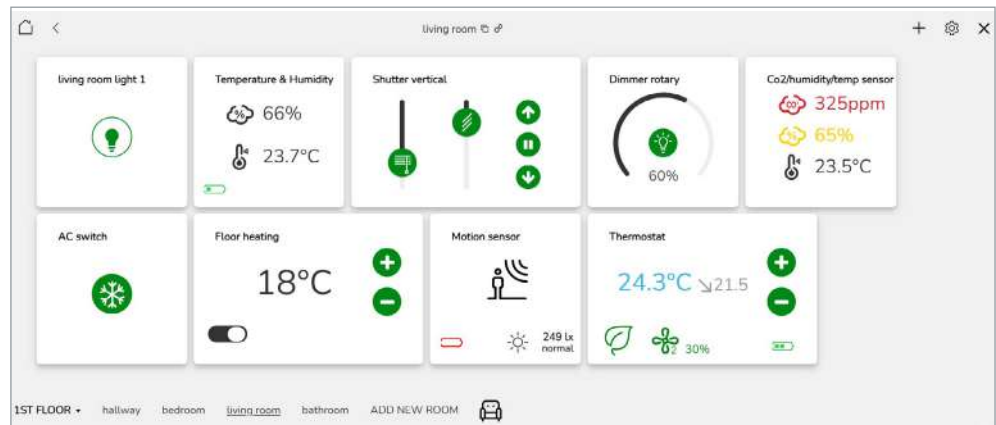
living room

living room light 1

Temperature & Humidity

66%

23.7°C

Shutter vertical

Dimmer rotary

60%

Co2/humidity/temp sensor

325ppm

65%

23.5°C

AC switch

Floor heating

18°C

Motion sensor

249 lx normal

Thermostat

24.3°C ↘21.5

2 30%

1ST FLOOR ▾ hallway bedroom living room bathroom ADD NEW ROOM